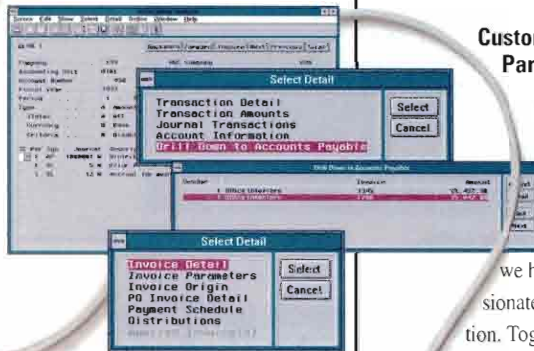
Select Detail

Transaction Detail
Transaction Amounts
Journal Transactions
Account Information
Drill Down to Accounts Payable

Select
Cancel

Drill Down to Accounts Payable

Vendor
Invoice
Amount
1 Office Interiors
1 Office Interiors

Select Detail

Invoice Detail
Invoice Parameters
Invoice Origin
PO Invoice Detail
Payment Schedule
Distributions

Select
Cancel

Custo
Par

we h
sionate
tion. Tog